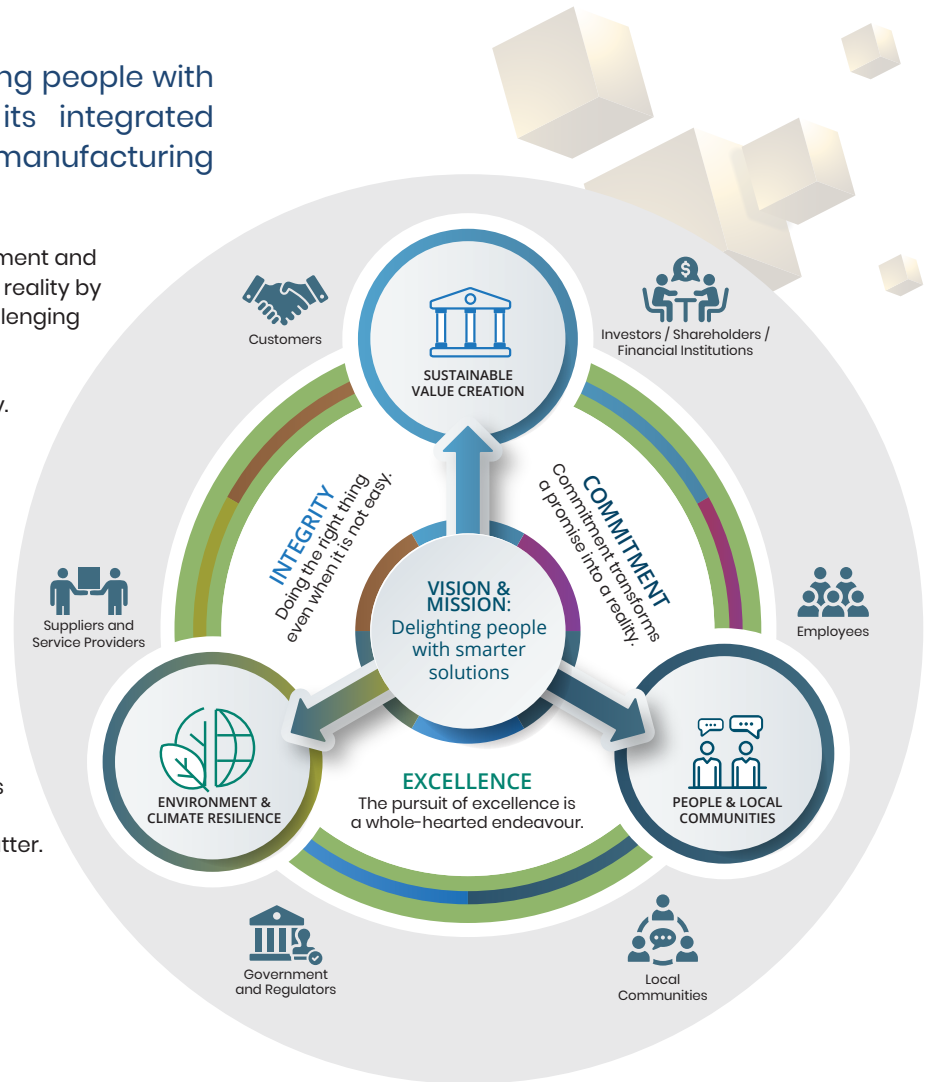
ng people with
its integrated
manufacturing

ment and
reality by
lenging

y.

s

tter.

Customers

Investors / Shareholders / Financial Institutions

SUSTAINABLE VALUE CREATION

INTEGRITY
Doing the right thing even when it is not easy.

COMMITMENT
Commitment transforms a promise into a reality.

Suppliers and Service Providers

Employees

VISION & MISSION:
Delighting people with smarter solutions

ENVIRONMENT & CLIMATE RESILIENCE

EXCELLENCE
The pursuit of excellence is a whole-hearted endeavour.

PEOPLE & LOCAL COMMUNITIES

Government and Regulators

Local Communities